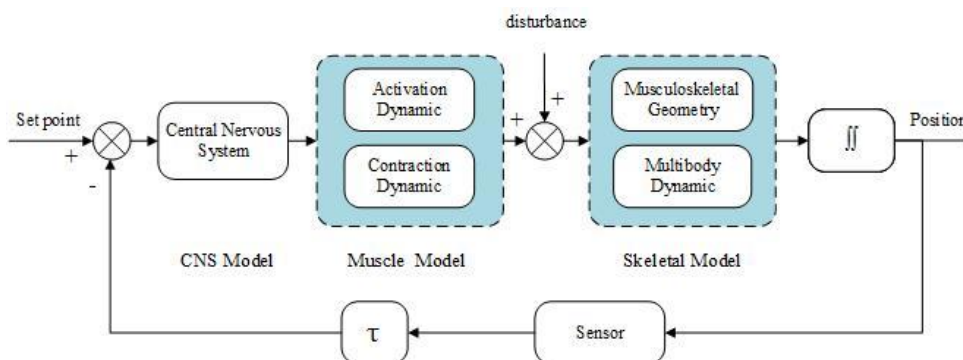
disturbance

Set point

+

-

Central Nervous System

Activation Dynamic

Contraction Dynamic

+

+

Musculoskeletal Geometry

Multibody Dynamic

$\iint$

Position

CNS Model

Muscle Model

Skeletal Model

$\tau$

Sensor